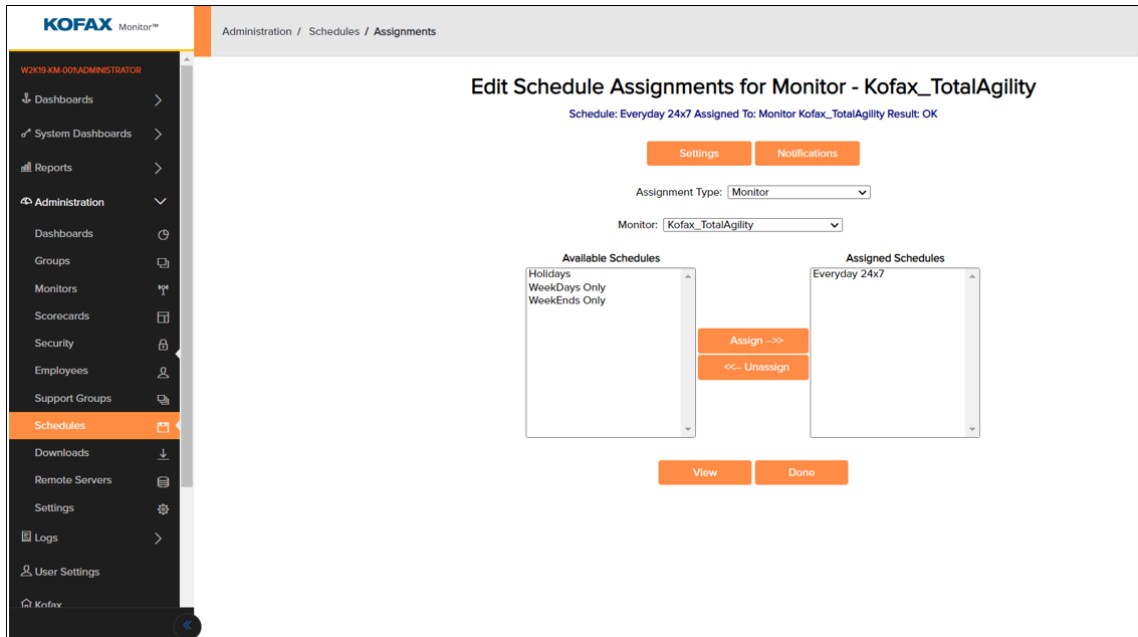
KOFAX Monitor™

W2K19-KM-001\ADMINISTRATOR

Dashboards

System Dashboards

Reports

Administration

Dashboards

Groups

Monitors

Scorecards

Security

Employees

Support Groups

Schedules

Downloads

Remote Servers

Settings

Logs

User Settings

Kofax

Administration / Schedules / Assignments

Edit Schedule Assignments for Monitor - Kofax_TotalAgility

Schedule: Everyday 24x7 Assigned To: Monitor Kofax_TotalAgility Result: OK

Settings Notifications

Assignment Type: Monitor

Monitor: Kofax_TotalAgility

Available Schedules

Holidays
WeekDays Only
WeekEnds Only

Assign -->>

<<-- Unassign

Assigned Schedules

Everyday 24x7

View Done